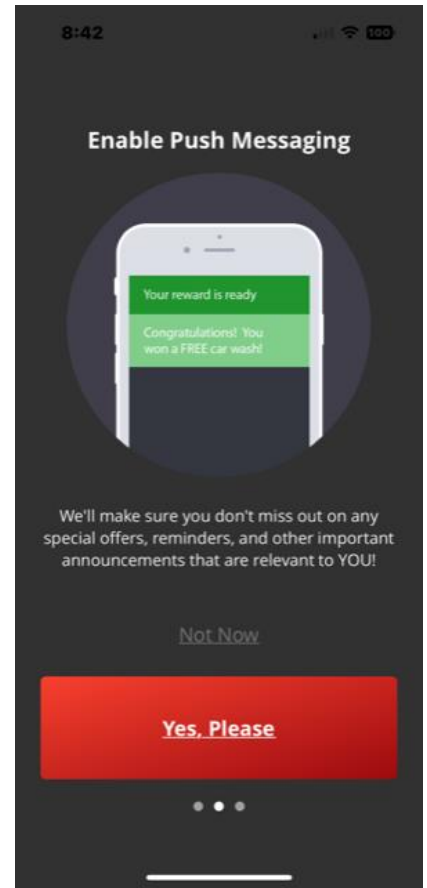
8:42

100

Enable Push Messaging

Your reward is ready

Congratulations! You won a FREE car wash!

We'll make sure you don't miss out on any special offers, reminders, and other important announcements that are relevant to YOU!

Not Now

Yes, Please